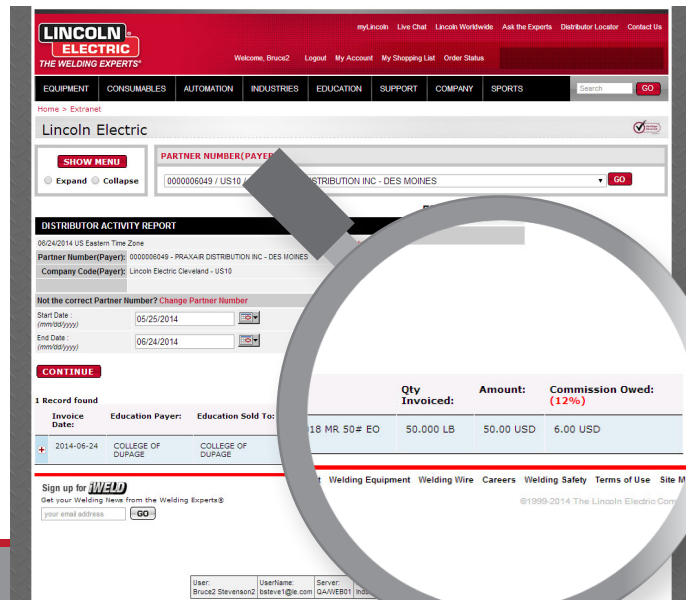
LINCOLN ELECTRIC
THE WELDING EXPERTS®

myLincoln Live Chat Lincoln Worldwide Ask the Experts Distributor Locator Contact Us

Welcome, Bruce2 Logout My Account My Shopping List Order Status

EQUIPMENT CONSUMABLES AUTOMATION INDUSTRIES EDUCATION SUPPORT COMPANY SPORTS Search GO

Home > Extranet

Lincoln Electric

SHOW MENU
Expand Collapse

PARTNER NUMBER(PAYER)
0000006049 / US10 / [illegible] DISTRIBUTION INC - DES MOINES GO

DISTRIBUTOR ACTIVITY REPORT
06/24/2014 US Eastern Time Zone
Partner Number(Payer): 0000006049 - PRAXAIR DISTRIBUTION INC - DES MOINES
Company Code(Payer): Lincoln Electric Cleveland - US10

Not the correct Partner Number? Change Partner Number

Start Date : (mm/dd/yyyy) 05/25/2014
End Date : (mm/dd/yyyy) 06/24/2014

CONTINUE

1 Record found

| | Invoice Date: | Education Payer: | Education Sold To: | | Qty Invoiced: | Amount: | Commission Owed: (12%) |
|---|---|---|---|---|---|---|---|
| + | 2014-06-24 | COLLEGE OF DUPAGE | COLLEGE OF DUPAGE | 18 MR 50# EO | 50.000 LB | 50.00 USD | 6.00 USD |

Sign up for iWELD
Get your Welding News from the Welding Experts®
your email address GO

t Welding Equipment Welding Wire Careers Welding Safety Terms of Use Site M
©1999-2014 The Lincoln Electric Com

User: Bruce2 Stevenson2 UserName: bsteve1@le.com Server: QA/WEB01